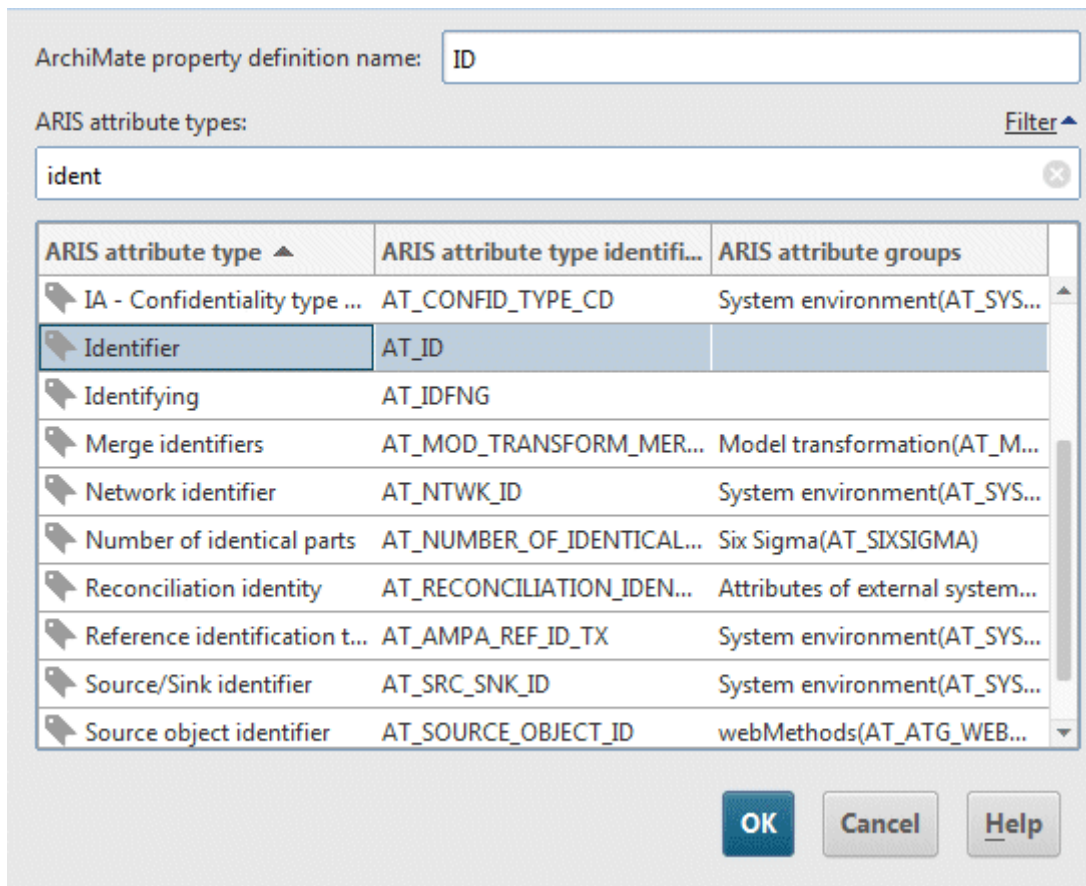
ArchiMate property definition name: ID

ARIS attribute types:

Filter

ident

| ARIS attribute type | ARIS attribute type identifi... | ARIS attribute groups |
|---|---|---|
| IA - Confidentiality type ... | AT_CONFID_TYPE_CD | System environment(AT_SYS... |
| Identifier | AT_ID | |
| Identifying | AT_IDFNG | |
| Merge identifiers | AT_MOD_TRANSFORM_MER... | Model transformation(AT_M... |
| Network identifier | AT_NTWK_ID | System environment(AT_SYS... |
| Number of identical parts | AT_NUMBER_OF_IDENTICAL... | Six Sigma(AT_SIXSIGMA) |
| Reconciliation identity | AT_RECONCILIATION_IDEN... | Attributes of external system... |
| Reference identification t... | AT_AMPA_REF_ID_TX | System environment(AT_SYS... |
| Source/Sink identifier | AT_SRC_SNK_ID | System environment(AT_SYS... |
| Source object identifier | AT_SOURCE_OBJECT_ID | webMethods(AT_ATG_WEB... |

OK Cancel Help